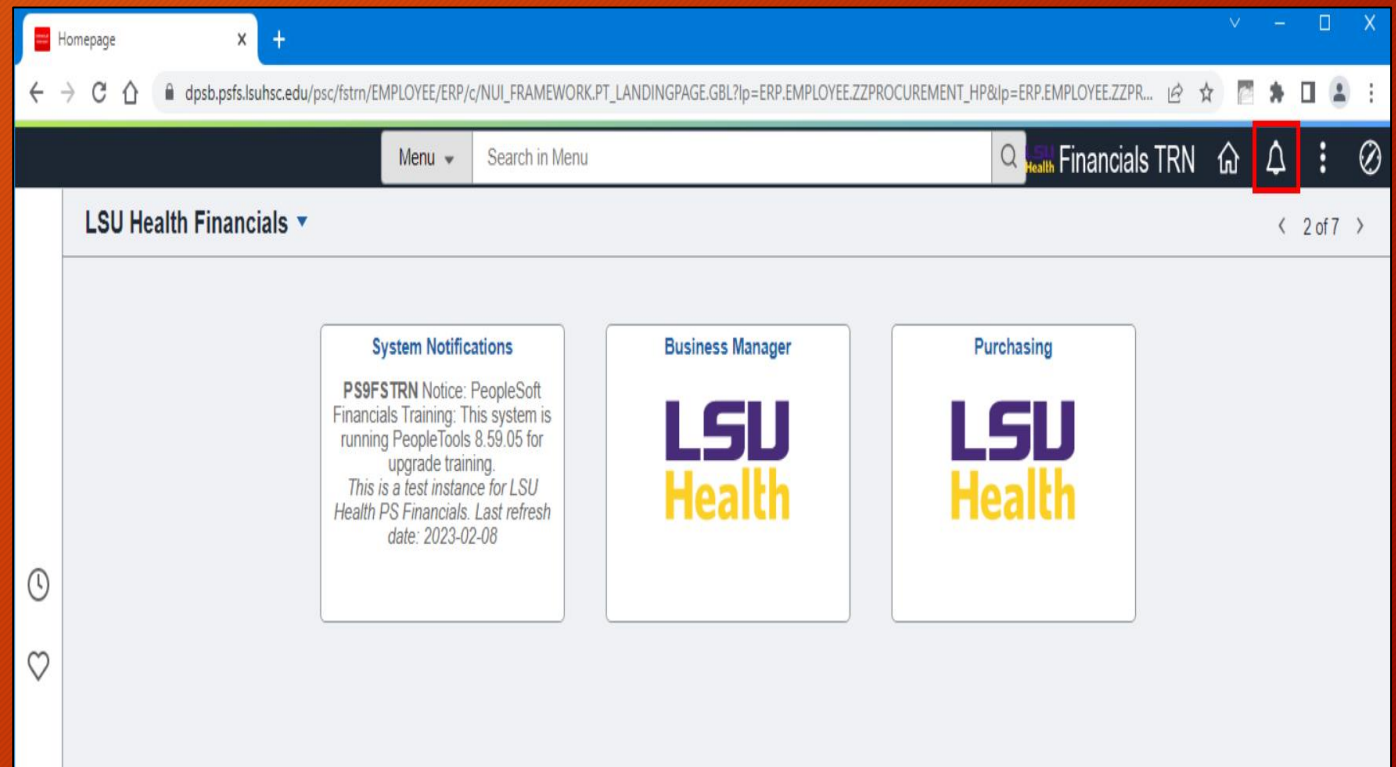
Homepage

dpsb.psfs.lsuhsc.edu/psc/fstrn/EMPLOYEE/ERP/c/NUI_FRAMEWORK.PT_LANDINGPAGE.GBL?lp=ERP.EMPLOYEE.ZZPROCUREMENT_HP&lp=ERP.EMPLOYEE.ZZPR...

Menu

Search in Menu

LSU Health Financials TRN

LSU Health Financials

2 of 7

System Notifications

**PS9FSTRN** Notice: PeopleSoft Financials Training: This system is running PeopleTools 8.59.05 for upgrade training.
*This is a test instance for LSU Health PS Financials. Last refresh date: 2023-02-08*

Business Manager

LSU Health

Purchasing

LSU Health